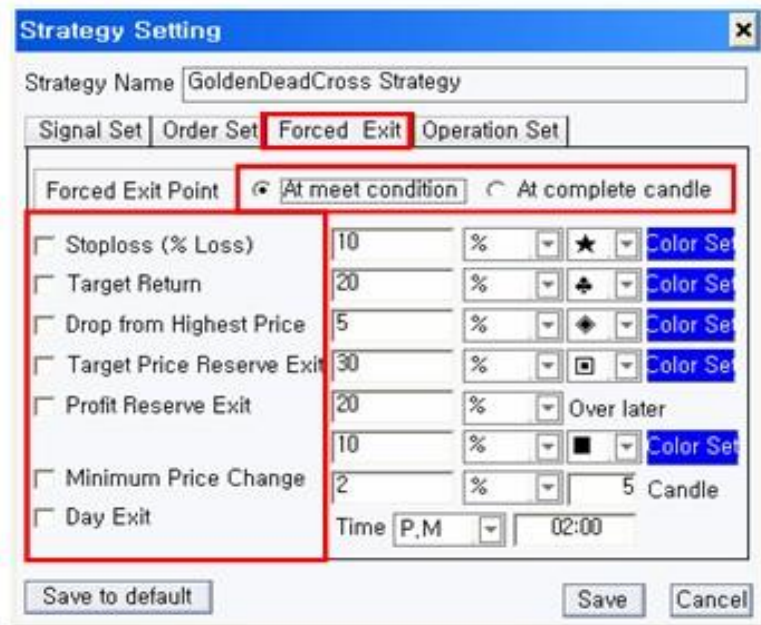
Strategy Setting ×

Strategy Name GoldenDeadCross Strategy

Signal Set | Order Set | Forced Exit | Operation Set

Forced Exit Point ◉ At meet condition ○ At complete candle

Stoploss (% Loss) 10 % ★ Color Set
Target Return 20 % ♣ Color Set
Drop from Highest Price 5 % ◆ Color Set
Target Price Reserve Exit 30 % ▣ Color Set
Profit Reserve Exit 20 % Over later
10 % ■ Color Set
Minimum Price Change 2 % 5 Candle
Day Exit Time P.M 02:00

Save to default Save Cancel